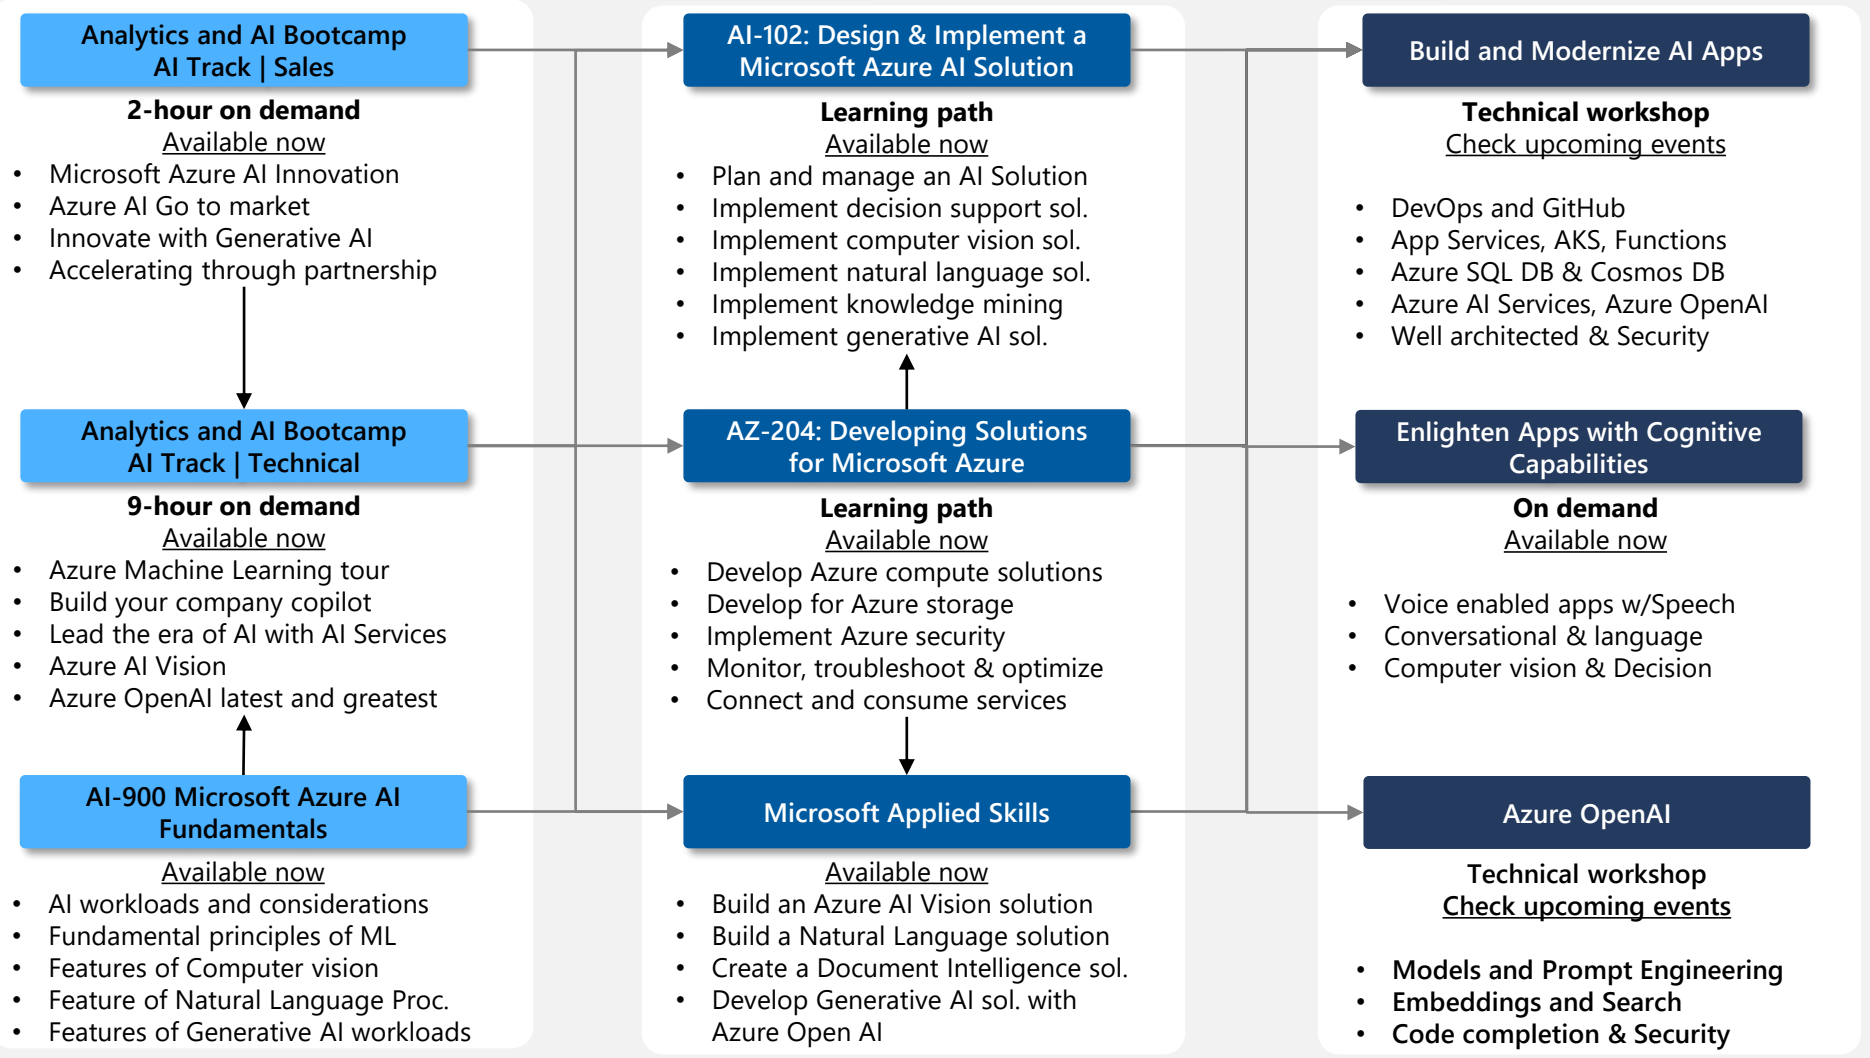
Analytics and AI Bootcamp
AI Track | Sales

2-hour on demand
Available now

- Microsoft Azure AI Innovation
- Azure AI Go to market
- Innovate with Generative AI
- Accelerating through partnership

Analytics and AI Bootcamp
AI Track | Technical

9-hour on demand
Available now

- Azure Machine Learning tour
- Build your company copilot
- Lead the era of AI with AI Services
- Azure AI Vision
- Azure OpenAI latest and greatest

AI-900 Microsoft Azure AI Fundamentals

Available now

- AI workloads and considerations
- Fundamental principles of ML
- Features of Computer vision
- Feature of Natural Language Proc.
- Features of Generative AI workloads

AI-102: Design & Implement a Microsoft Azure AI Solution

Learning path
Available now

- Plan and manage an AI Solution
- Implement decision support sol.
- Implement computer vision sol.
- Implement natural language sol.
- Implement knowledge mining
- Implement generative AI sol.

AZ-204: Developing Solutions for Microsoft Azure

Learning path
Available now

- Develop Azure compute solutions
- Develop for Azure storage
- Implement Azure security
- Monitor, troubleshoot & optimize
- Connect and consume services

Microsoft Applied Skills

Available now

- Build an Azure AI Vision solution
- Build a Natural Language solution
- Create a Document Intelligence sol.
- Develop Generative AI sol. with Azure Open AI

Build and Modernize AI Apps

Technical workshop
Check upcoming events

- DevOps and GitHub
- App Services, AKS, Functions
- Azure SQL DB & Cosmos DB
- Azure AI Services, Azure OpenAI
- Well architected & Security

Enlighten Apps with Cognitive Capabilities

On demand
Available now

- Voice enabled apps w/Speech
- Conversational & language
- Computer vision & Decision

Azure OpenAI

Technical workshop
Check upcoming events

- Models and Prompt Engineering
- Embeddings and Search
- Code completion & Security